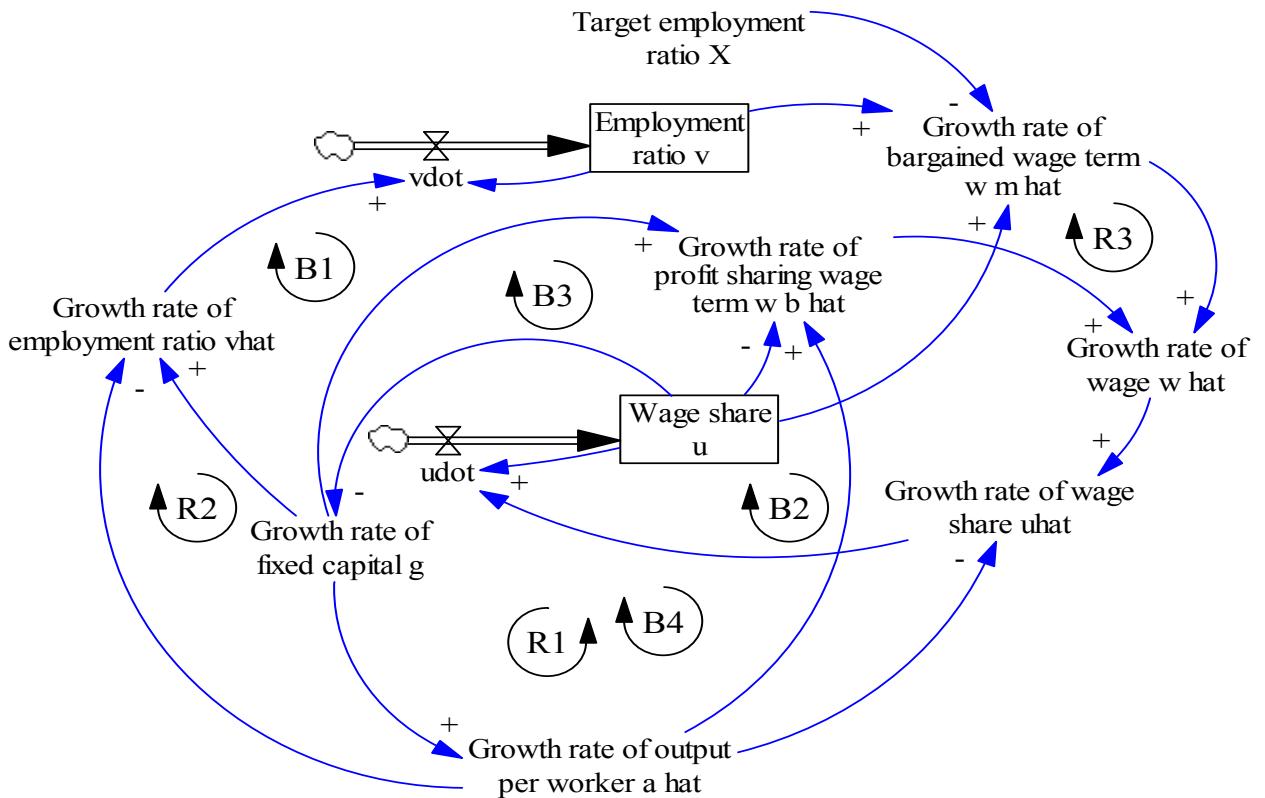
Target employment ratio X

Employment ratio v

-

+

Growth rate of bargained wage term w m hat

vdot

+

B1

+

Growth rate of profit sharing wage term w b hat

+

R3

B3

+

Growth rate of employment ratio vhat

+

-

+

Growth rate of wage w hat

-

Wage share u

udot

+

+

R2

-

B2

Growth rate of wage share uhat

Growth rate of fixed capital g

-

R1

B4

+

Growth rate of output per worker a hat